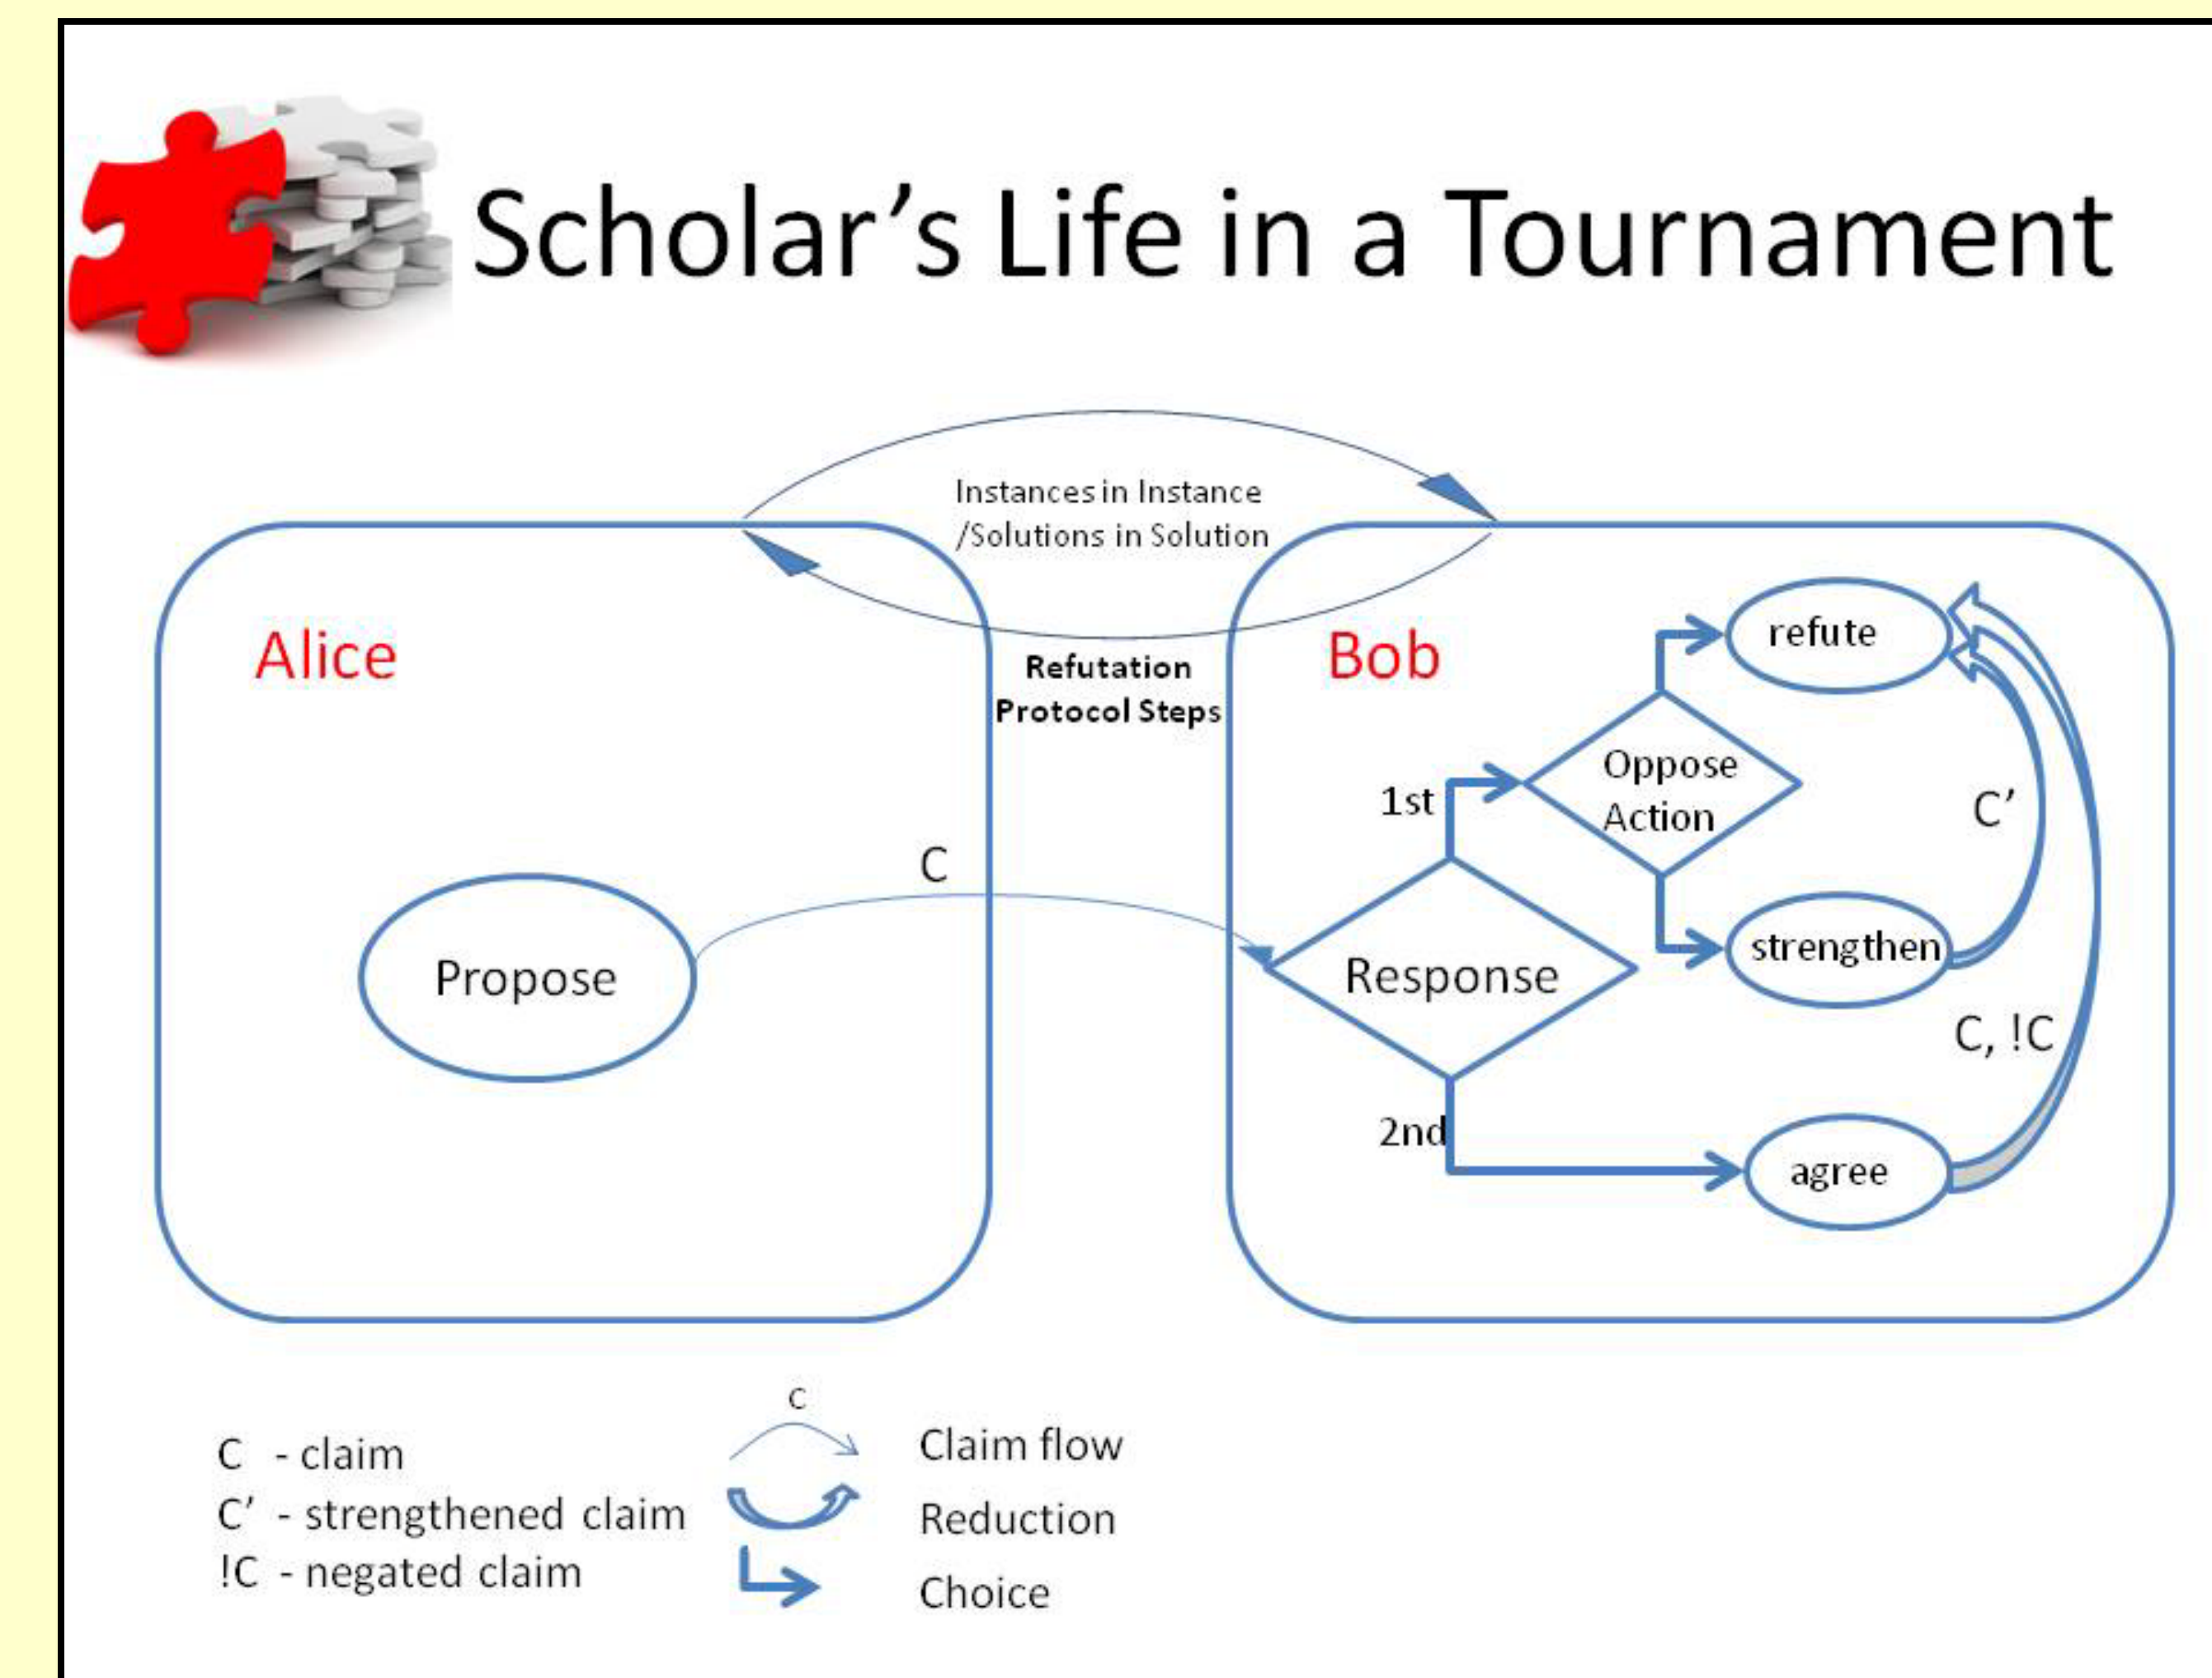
Scholar’s Life in a Tournament

Instances in Instance
/Solutions in Solution

Alice

Refutation
Protocol Steps

Bob

refute

Oppose
Action

1st

C’

C

Propose

Response

strengthen

C, !C

2nd

agree

C - claim
C’ - strengthened claim
!C - negated claim

C

Claim flow

Reduction

Choice